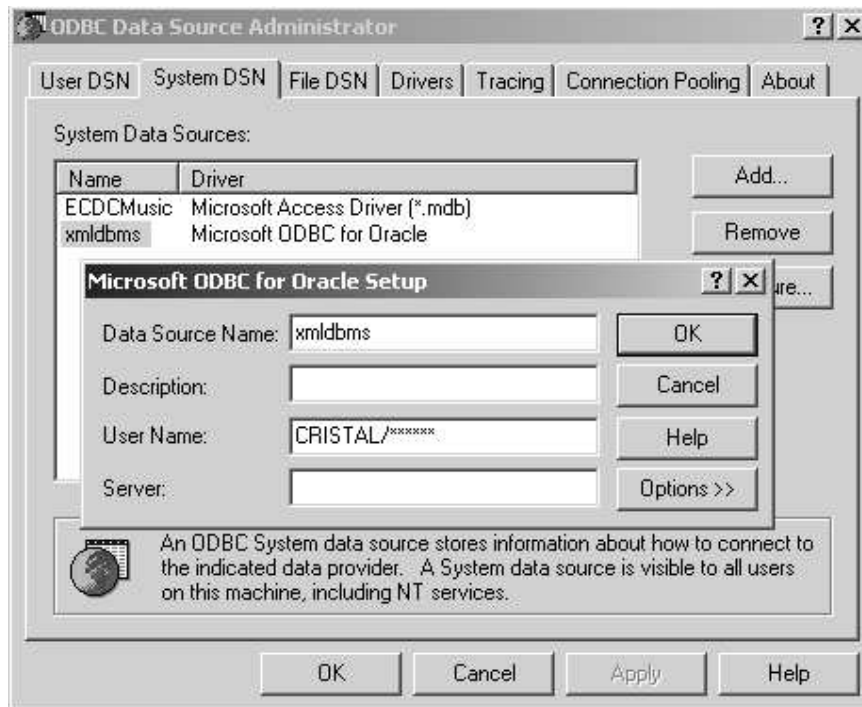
ODBC Data Source Administrator

? X

User DSN | System DSN | File DSN | Drivers | Tracing | Connection Pooling | About

System Data Sources:

| Name | Driver |
|---|---|
| ECDCMusic | Microsoft Access Driver (*.mdb) |
| xmldbms | Microsoft ODBC for Oracle |

Add...

Remove

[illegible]ure...

Microsoft ODBC for Oracle Setup

? X

Data Source Name: xmldbms

OK

Description:

Cancel

User Name: CRISTAL/******

Help

Server:

Options >>

An ODBC System data source stores information about how to connect to the indicated data provider. A System data source is visible to all users on this machine, including NT services.

OK

Cancel

Apply

Help